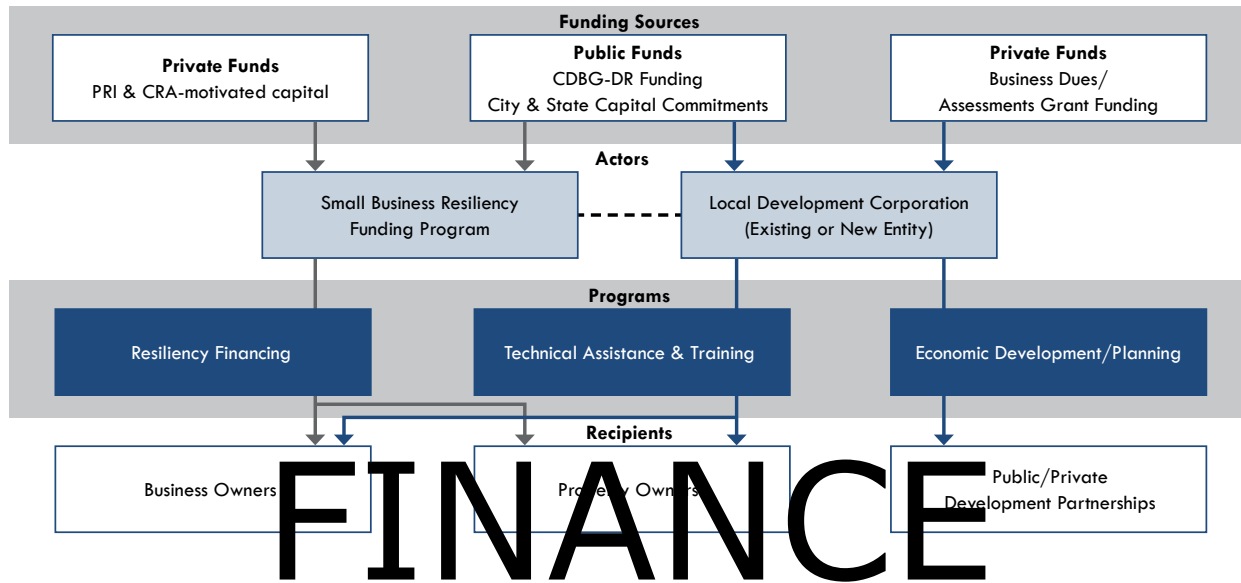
Funding Sources

**Private Funds**
PRI & CRA-motivated capital

**Public Funds**
CDBG-DR Funding
City & State Capital Commitments

**Private Funds**
Business Dues/
Assessments Grant Funding

Actors

Small Business Resiliency Funding Program

Local Development Corporation (Existing or New Entity)

Programs

Resiliency Financing

Technical Assistance & Training

Economic Development/Planning

Recipients

Business Owners

Pro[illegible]y Owne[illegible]

Public/Private Development Partnerships

FINANCE